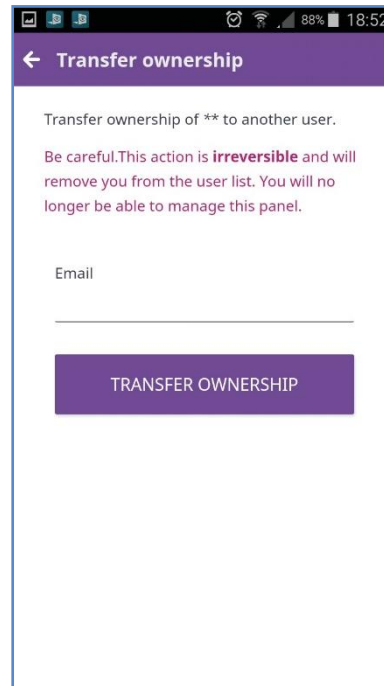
88% 18:52

Transfer ownership

Transfer ownership of ** to another user.

Be careful.This action is **irreversible** and will remove you from the user list. You will no longer be able to manage this panel.

Email

TRANSFER OWNERSHIP